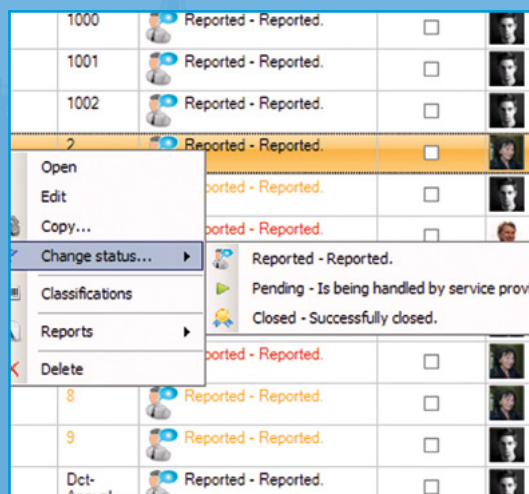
| | | |
|---|---|---|
| 1000 | Reported - Reported. | |
| 1001 | Reported - Reported. | |
| 1002 | Reported - Reported. | |
| 2 | Reported - Reported. | |
| | ported - Reported. | |
| | ported - Reported. | |
| | | |
| | | |
| | | |
| | ported - Reported. | |
| 8 | Reported - Reported. | |
| 9 | Reported - Reported. | |
| Dct- | Reported - Reported. | |

Open
Edit
Copy...
Change status...
Classifications
Reports
Delete

Reported - Reported.
Pending - Is being handled by service prov
Closed - Successfully closed.